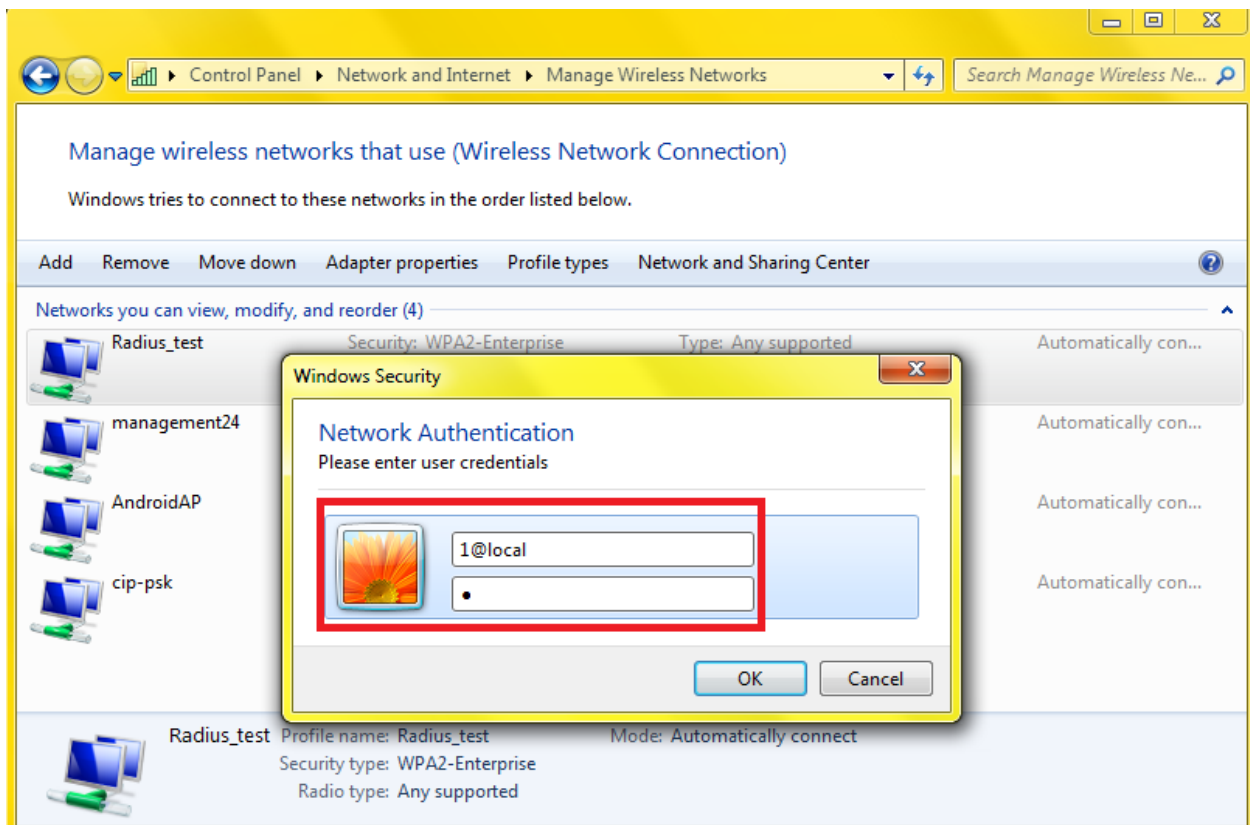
Control Panel ▸ Network and Internet ▸ Manage Wireless Networks
Search Manage Wireless Ne...

Manage wireless networks that use (Wireless Network Connection)

Windows tries to connect to these networks in the order listed below.

Add Remove Move down Adapter properties Profile types Network and Sharing Center

Networks you can view, modify, and reorder (4)

Radius_test Security: WPA2-Enterprise Type: Any supported Automatically con...

management24 Automatically con...

AndroidAP Automatically con...

cip-psk Automatically con...

Windows Security

Network Authentication
Please enter user credentials

1@local
•

OK Cancel

Radius_test Profile name: Radius_test Mode: Automatically connect
Security type: WPA2-Enterprise
Radio type: Any supported